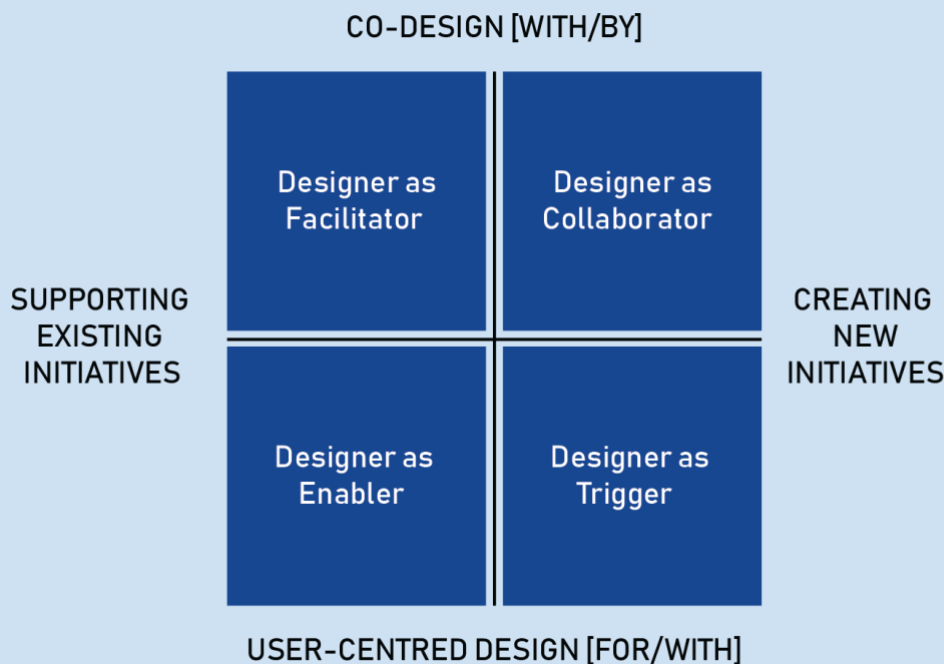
CO-DESIGN [WITH/BY]

SUPPORTING EXISTING INITIATIVES

Designer as Facilitator

Designer as Collaborator

CREATING NEW INITIATIVES

Designer as Enabler

Designer as Trigger

USER-CENTRED DESIGN [FOR/WITH]